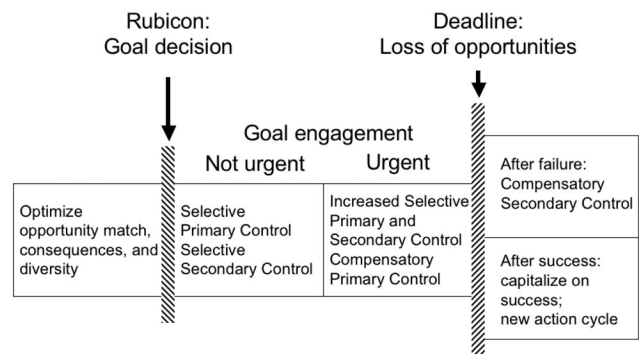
Rubicon:
Goal decision

Deadline:
Loss of opportunities

Goal engagement

Not urgent

Urgent

Optimize opportunity match, consequences, and diversity

Selective Primary Control
Selective Secondary Control

Increased Selective Primary and Secondary Control
Compensatory Primary Control

After failure:
Compensatory Secondary Control

After success:
capitalize on success;
new action cycle